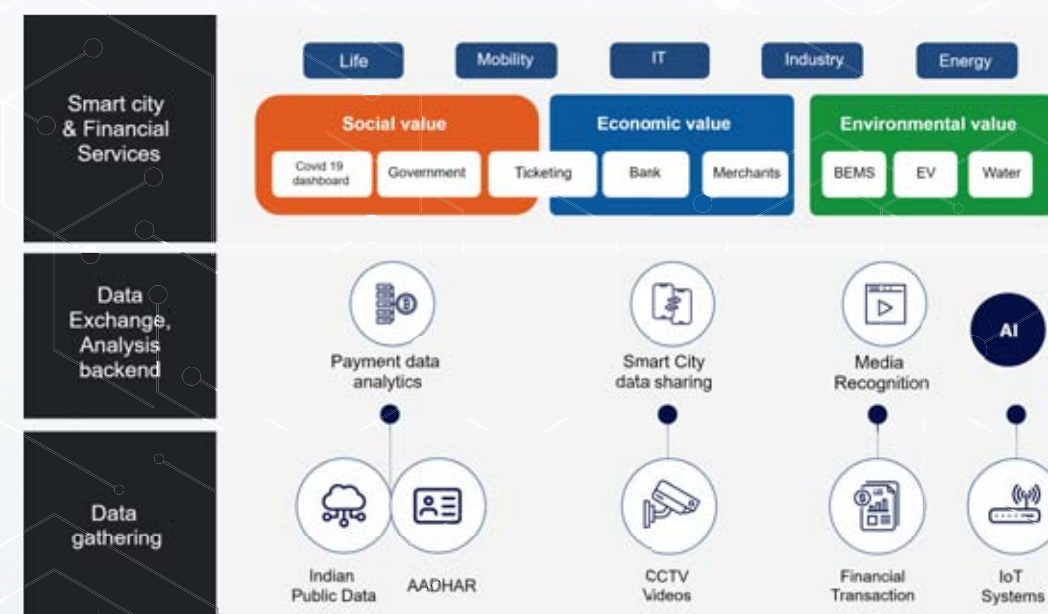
Smart city & Financial Services

Life
Mobility
IT
Industry
Energy

Social value
Covid 19 dashboard
Government
Ticketing

Economic value
Bank
Merchants

Environmental value
BEMS
EV
Water

Data Exchange, Analysis backend

Payment data analytics
Smart City data sharing
Media Recognition
AI

Data gathering

Indian Public Data
AADHAR
CCTV Videos
Financial Transaction
IoT Systems